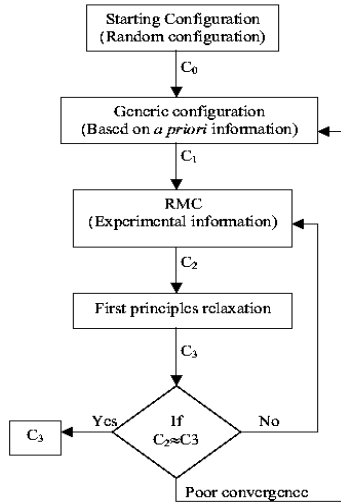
Starting Configuration
(Random configuration)

$C_0$

Generic configuration
(Based on *a priori* information)

$C_1$

RMC
(Experimental information)

$C_2$

First principles relaxation

$C_3$

If
$C_2 \approx C3$

Yes

No

$C_3$

Poor convergence